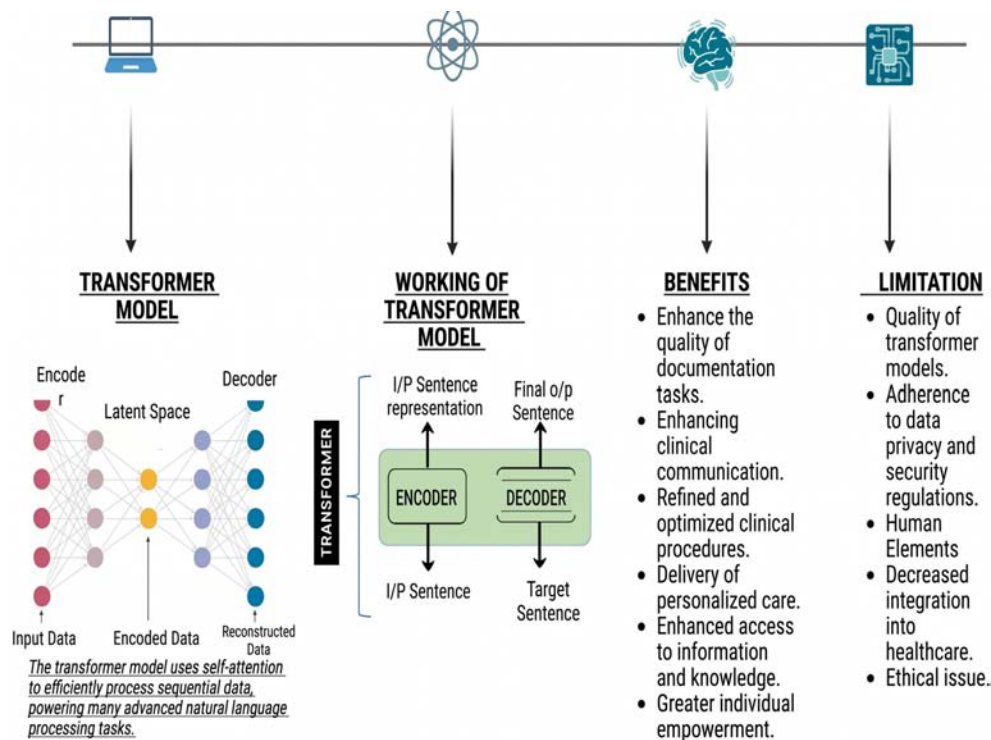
TRANSFORMER MODEL

Encode r

Latent Space

Decoder

Input Data

Encoded Data

Reconstructed Data

The transformer model uses self-attention to efficiently process sequential data, powering many advanced natural language processing tasks.

WORKING OF TRANSFORMER MODEL

TRANSFORMER

I/P Sentence representation

Final o/p Sentence

ENCODER

DECODER

I/P Sentence

Target Sentence

BENEFITS

- Enhance the quality of documentation tasks.
- Enhancing clinical communication.
- Refined and optimized clinical procedures.
- Delivery of personalized care.
- Enhanced access to information and knowledge.
- Greater individual empowerment.

LIMITATION

- Quality of transformer models.
- Adherence to data privacy and security regulations.
- Human Elements
- Decreased integration into healthcare.
- Ethical issue.